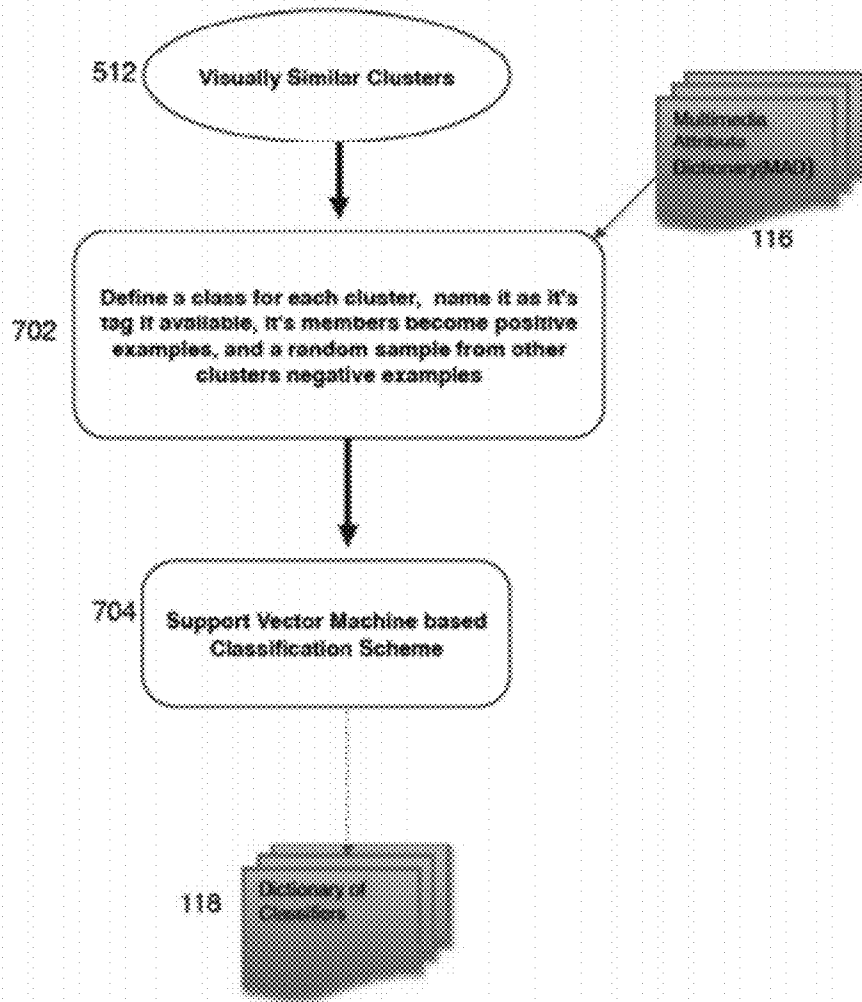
512

Visually Similar Clusters

Multimedia Attribute Dictionary(MAD)

116

702

Define a class for each cluster, name it as it's tag if available, it's members become positive examples, and a random sample from other clusters negative examples

704

Support Vector Machine based Classification Scheme

118

Dictionary of Classifiers